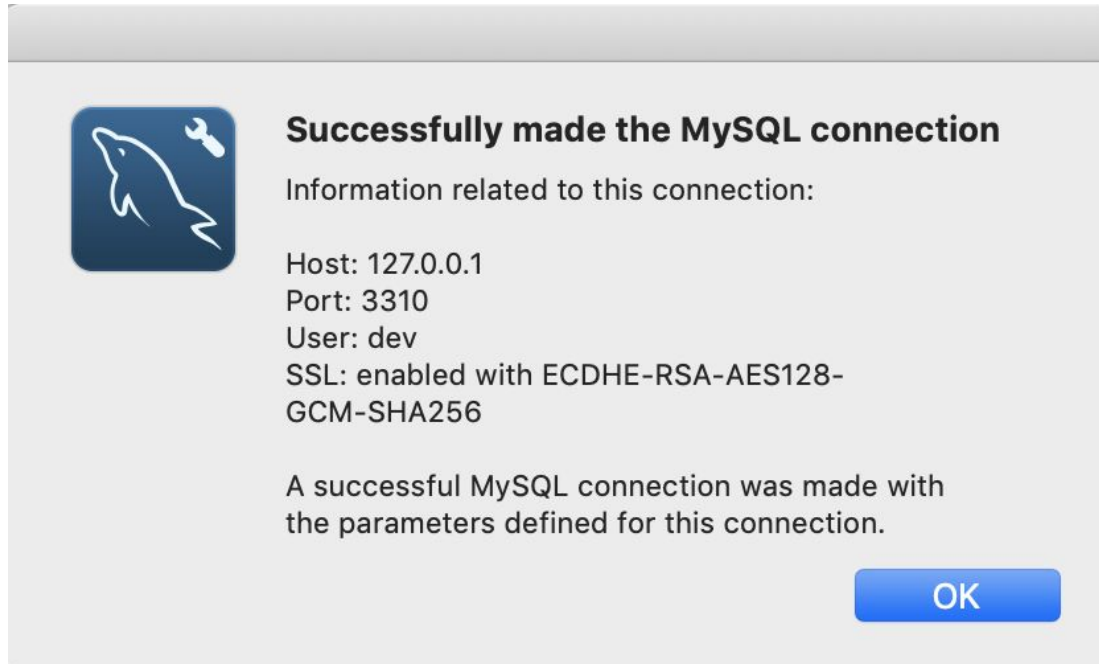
Successfully made the MySQL connection

Information related to this connection:

Host: 127.0.0.1
Port: 3310
User: dev
SSL: enabled with ECDHE-RSA-AES128-GCM-SHA256

A successful MySQL connection was made with the parameters defined for this connection.

OK